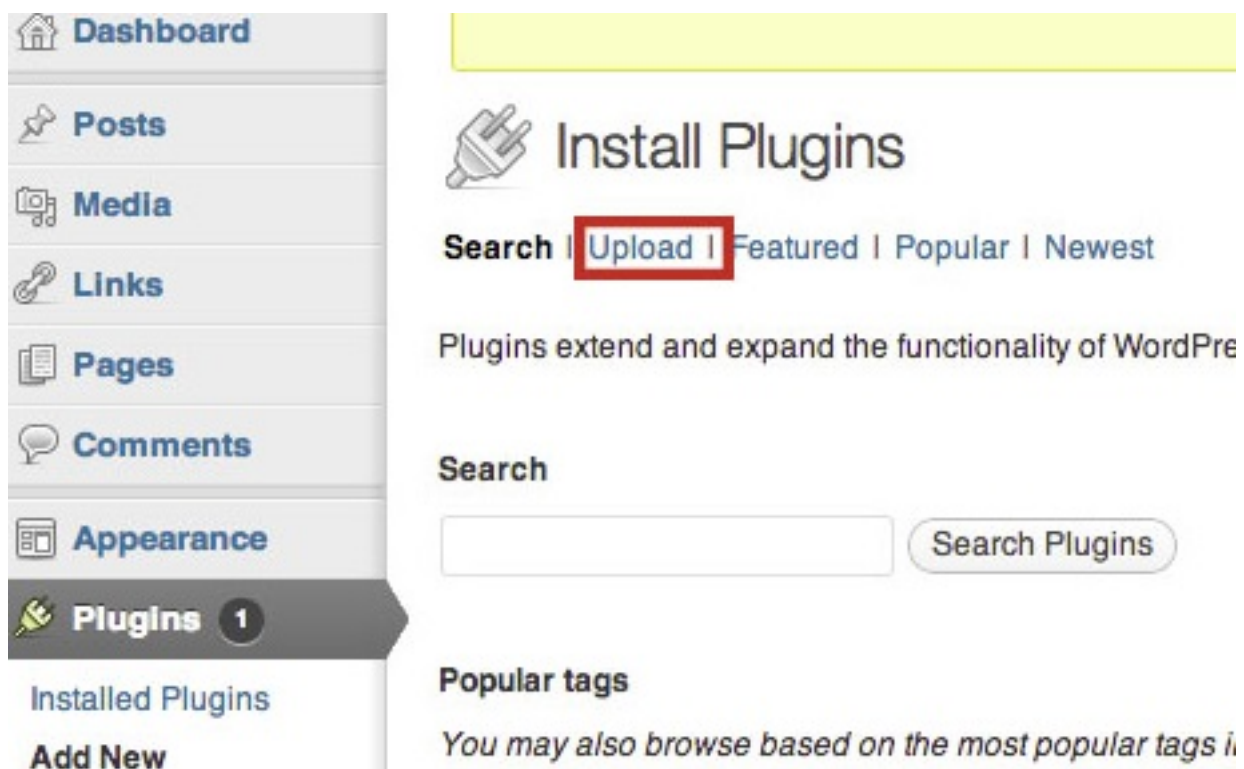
Dashboard

Posts

Media

Links

Pages

Comments

Appearance

Plugins 1

Installed Plugins

Add New

Install Plugins

Search | Upload | Featured | Popular | Newest

Plugins extend and expand the functionality of WordPre

Search

Search Plugins

Popular tags

You may also browse based on the most popular tags i